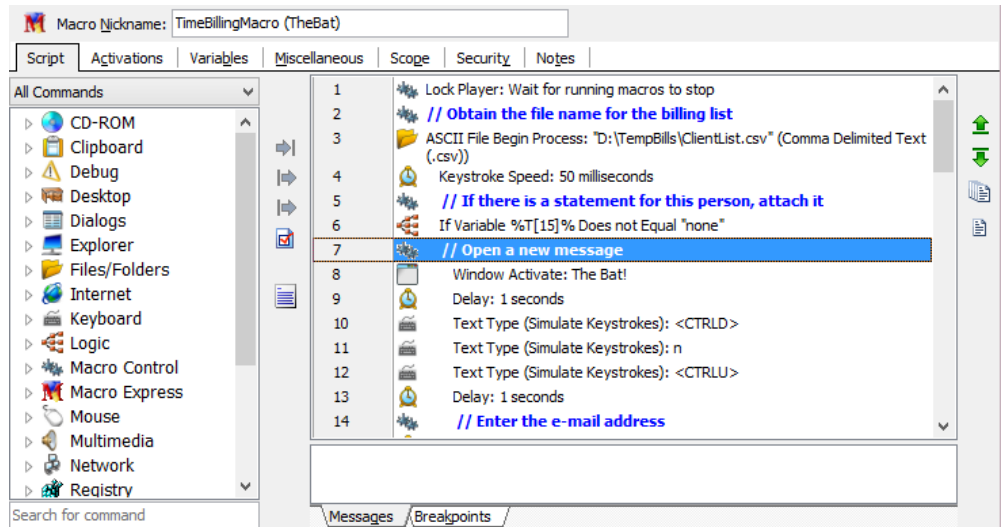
Macro Nickname: TimeBillingMacro (TheBat)

Script | Activations | Variables | Miscellaneous | Scope | Security | Notes

All Commands

CD-ROM
Clipboard
Debug
Desktop
Dialogs
Explorer
Files/Folders
Internet
Keyboard
Logic
Macro Control
Macro Express
Mouse
Multimedia
Network
Registry

Search for command

| | |
|---|---|
| 1 | Lock Player: Wait for running macros to stop |
| 2 | // Obtain the file name for the billing list |
| 3 | ASCII File Begin Process: "D:\TempBills\ClientList.csv" (Comma Delimited Text (.csv)) |
| 4 | Keystroke Speed: 50 milliseconds |
| 5 | // If there is a statement for this person, attach it |
| 6 | If Variable %T[15]% Does not Equal "none" |
| 7 | // Open a new message |
| 8 | Window Activate: The Bat! |
| 9 | Delay: 1 seconds |
| 10 | Text Type (Simulate Keystrokes): <CTRLD> |
| 11 | Text Type (Simulate Keystrokes): n |
| 12 | Text Type (Simulate Keystrokes): <CTRLU> |
| 13 | Delay: 1 seconds |
| 14 | // Enter the e-mail address |

Messages | Breakpoints